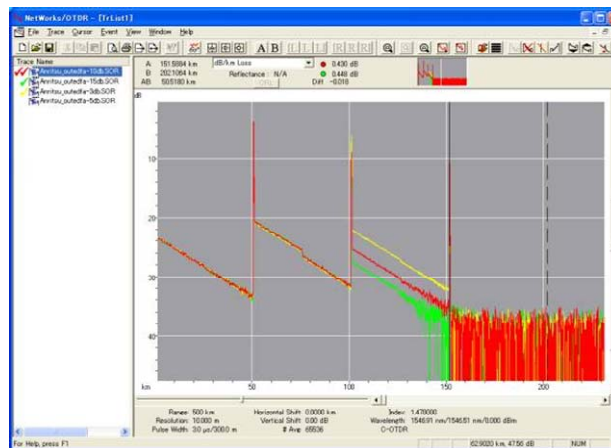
NetWorks/OTDR - [TrList1]

File Trace Cursor Event View Window Help

A B

Trace Name
Anritsu_outedfa-10db.SOR
Anritsu_outedfa-15db.SOR
Anritsu_outedfa-3db.SOR
Anritsu_outedfa-5db.SOR

A 151.5884 km
B 202.1064 km
AB 50.5180 km

dB/km Loss
Reflectance : N/A

0.430 dB
0.448 dB
Diff -0.018

dB

10

20

30

40

km

50

100

150

200

Range: 500 km
Resolution: 10.000 m
Pulse Width: 30 μs/3000 m

Horizontal Shift: 0.0000 km
Vertical Shift: 0.00 dB
# Avg: 65536

Index: 1.478000
Wavelength: 1546.91 nm/1546.91 nm/0.000 dBm
C-OTDR

For Help, press F1

629.020 km, 47.56 dB

NUM